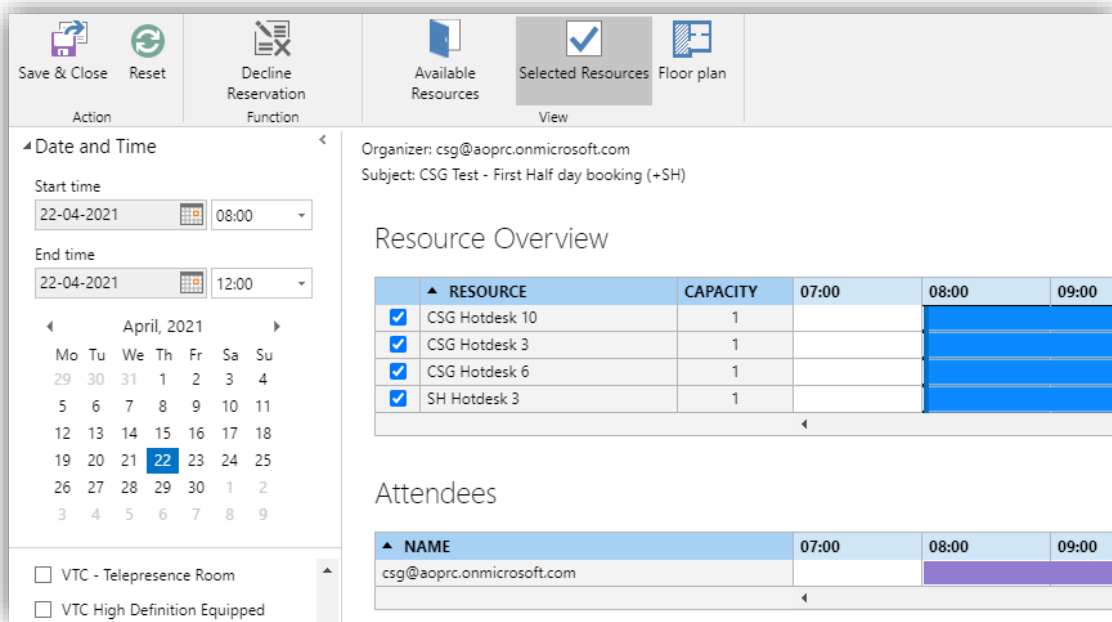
Save & Close Reset
Action

Decline Reservation
Function

Available Resources Selected Resources Floor plan
View

Date and Time

Start time
22-04-2021 08:00

End time
22-04-2021 12:00

April, 2021

| Mo | Tu | We | Th | Fr | Sa | Su |
|---|---|---|---|---|---|---|
| 29 | 30 | 31 | 1 | 2 | 3 | 4 |
| 5 | 6 | 7 | 8 | 9 | 10 | 11 |
| 12 | 13 | 14 | 15 | 16 | 17 | 18 |
| 19 | 20 | 21 | 22 | 23 | 24 | 25 |
| 26 | 27 | 28 | 29 | 30 | 1 | 2 |
| 3 | 4 | 5 | 6 | 7 | 8 | 9 |

VTC - Telepresence Room
VTC High Definition Equipped

Organizer: csg@aoprc.onmicrosoft.com
Subject: CSG Test - First Half day booking (+SH)

Resource Overview

| | RESOURCE | CAPACITY | 07:00 | 08:00 | 09:00 |
|---|---|---|---|---|---|
| ☑ | CSG Hotdesk 10 | 1 | | | |
| ☑ | CSG Hotdesk 3 | 1 | | | |
| ☑ | CSG Hotdesk 6 | 1 | | | |
| ☑ | SH Hotdesk 3 | 1 | | | |

Attendees

| NAME | 07:00 | 08:00 | 09:00 |
|---|---|---|---|
| csg@aoprc.onmicrosoft.com | | | |